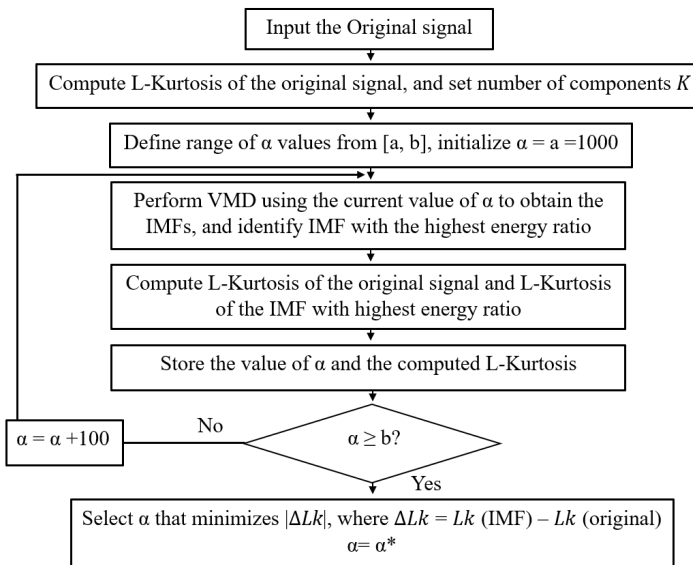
Input the Original signal

Compute L-Kurtosis of the original signal, and set number of components $K$

Define range of α values from [a, b], initialize α = a =1000

Perform VMD using the current value of α to obtain the IMFs, and identify IMF with the highest energy ratio

Compute L-Kurtosis of the original signal and L-Kurtosis of the IMF with highest energy ratio

Store the value of α and the computed L-Kurtosis

α = α +100

No

α ≥ b?

Yes

Select α that minimizes $|\Delta Lk|$, where $\Delta Lk = Lk$ (IMF) – $Lk$ (original)
α= α*